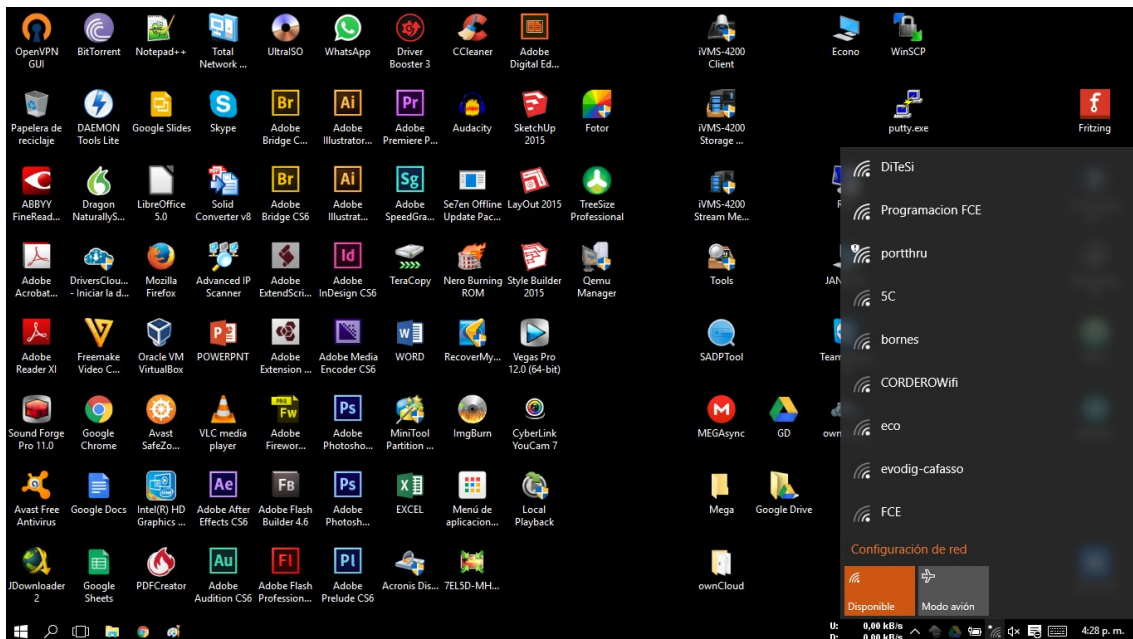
OpenVPN GUI
BitTorrent
Notepad++
Total Network ...
UltraISO
WhatsApp
Driver Booster 3
CCleaner
Adobe Digital Ed...
iVMS-4200 Client
Econo
WinSCP

Papelera de reciclaje
DAEMON Tools Lite
Google Slides
Skype
Adobe Bridge C...
Adobe Illustrator...
Adobe Premiere P...
Audacity
SketchUp 2015
Fotor
iVMS-4200 Storage ...
putty.exe
Fritzing

ABBYY FineRead...
Dragon NaturallyS...
LibreOffice 5.0
Solid Converter v8
Adobe Bridge CS6
Adobe Illustrat...
Adobe SpeedGra...
Se7en Offline Update Pac...
LayOut 2015
TreeSize Professional
iVMS-4200 Stream Me...

Adobe Acrobat...
DriversClou... - Iniciar la d...
Mozilla Firefox
Advanced IP Scanner
Adobe ExtendScri...
Adobe InDesign CS6
TeraCopy
Nero Burning ROM
Style Builder 2015
Qemu Manager
Tools
JAN

Adobe Reader XI
Freemake Video C...
Oracle VM VirtualBox
POWERPNT
Adobe Extension ...
Adobe Media Encoder CS6
WORD
RecoverMy...
Vegas Pro 12.0 (64-bit)
SADPTool
Team

Sound Forge Pro 11.0
Google Chrome
Avast SafeZo...
VLC media player
Adobe Firewor...
Adobe Photosho...
MiniTool Partition ...
ImgBurn
CyberLink YouCam 7
MEGAsync
GD
own

Avast Free Antivirus
Google Docs
Intel(R) HD Graphics ...
Adobe After Effects CS6
Adobe Flash Builder 4.6
Adobe Photosh...
EXCEL
Menú de aplicacion...
Local Playback
Mega
Google Drive

JDownloader 2
Google Sheets
PDFCreator
Adobe Audition CS6
Adobe Flash Profession...
Adobe Prelude CS6
Acronis Dis...
7EL5D-MH...
ownCloud

DiTeSi
Programacion FCE
portthru
5C
bornes
CORDEROWifi
eco
evodig-cafasso
FCE
Configuración de red
Disponible
Modo avión

U: 0,00 kB/s
D: 0,00 kB/s
4:28 p. m.